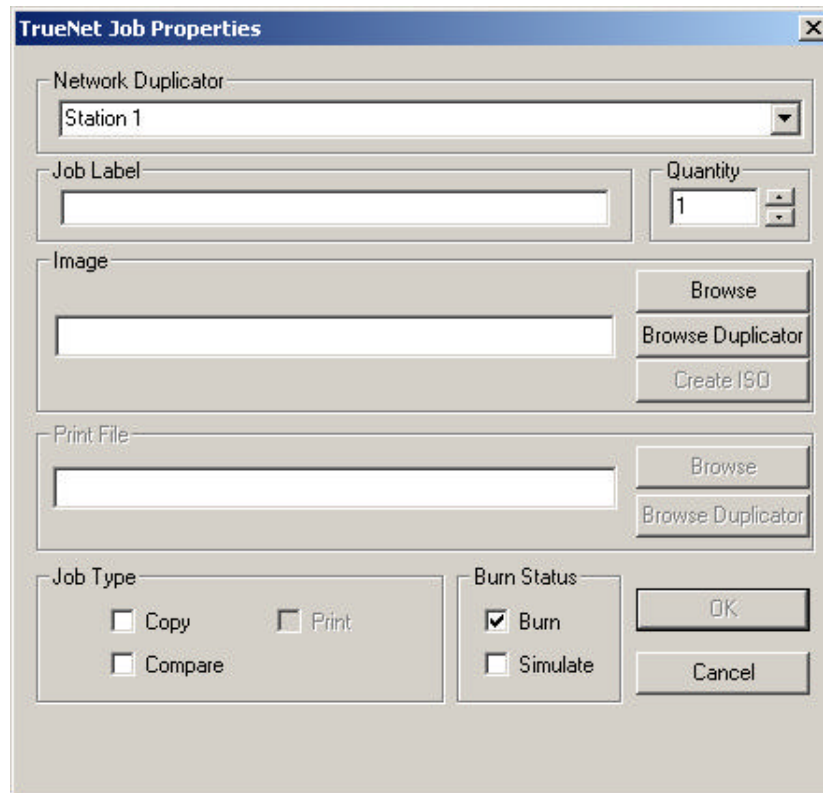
TrueNet Job Properties

Network Duplicator
Station 1

Job Label

Quantity
1

Image
Browse
Browse Duplicator
Create ISO

Print File
Browse
Browse Duplicator

Job Type
Copy
Print
Compare

Burn Status
Burn
Simulate

OK
Cancel